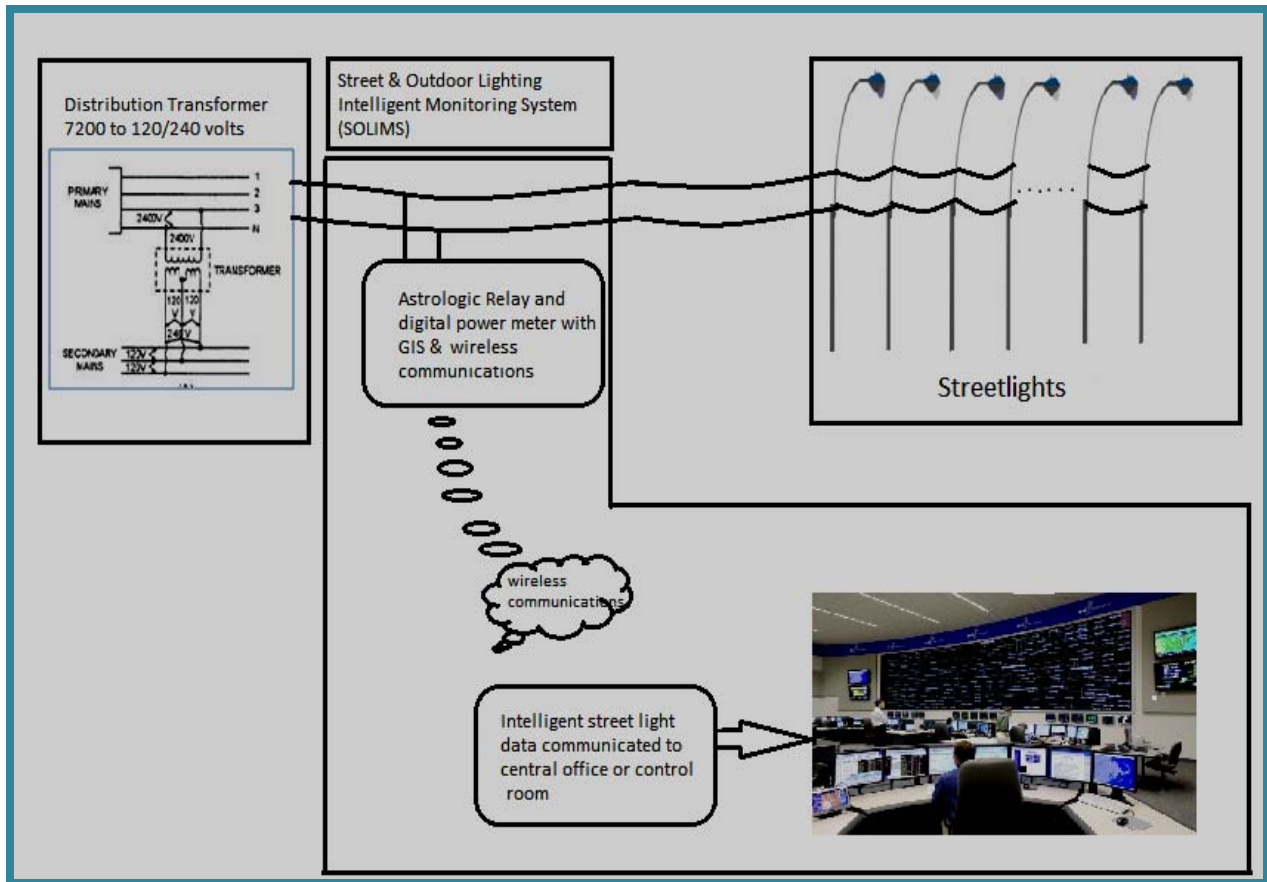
Distribution Transformer
7200 to 120/240 volts

PRIMARY MAINS

1
2
3
N

2400V

2400V

TRANSFORMER

120 120

240V

SECONDARY MAINS

120V
120V

Street & Outdoor Lighting Intelligent Monitoring System (SOLIMS)

Astrologic Relay and digital power meter with GIS & wireless communications

wireless communications

Intelligent street light data communicated to central office or control room

Streetlights